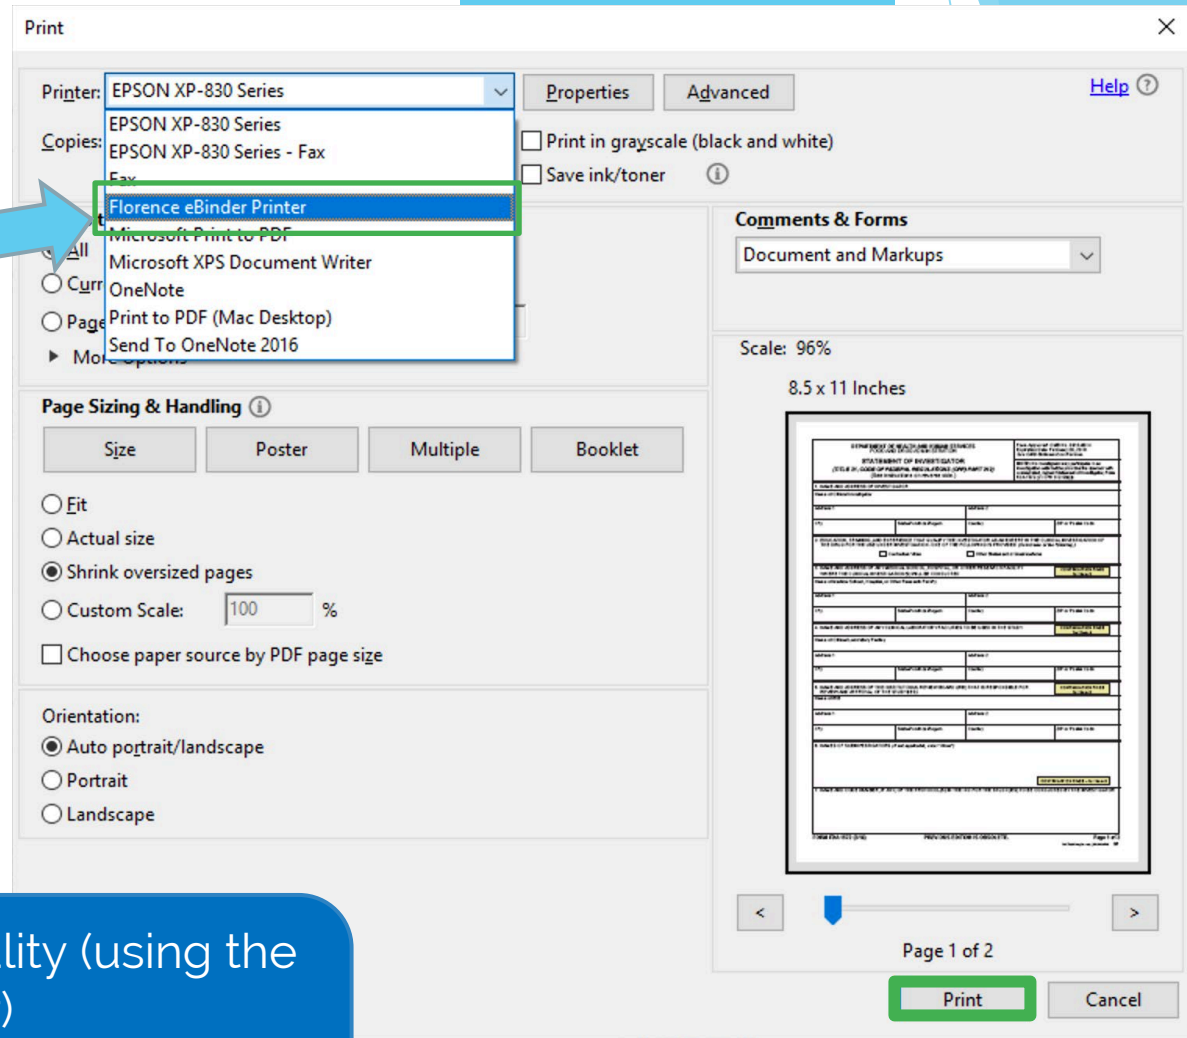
Print

Printer: EPSON XP-830 Series

Properties

Advanced

Help

EPSON XP-830 Series
EPSON XP-830 Series - Fax
Fax
Florence eBinder Printer
Microsoft Print to PDF
Microsoft XPS Document Writer
OneNote
Print to PDF (Mac Desktop)
Send To OneNote 2016

Copies:

Print in grayscale (black and white)

Save ink/toner

All
Curr
Page
More Options

Comments & Forms

Document and Markups

Scale: 96%

8.5 x 11 Inches

Page Sizing & Handling

Size

Poster

Multiple

Booklet

Fit

Actual size

Shrink oversized pages

Custom Scale: 100 %

Choose paper source by PDF page size

Orientation:

Auto portrait/landscape

Portrait

Landscape

<

>

Page 1 of 2

Print

Cancel

lity (using the
)